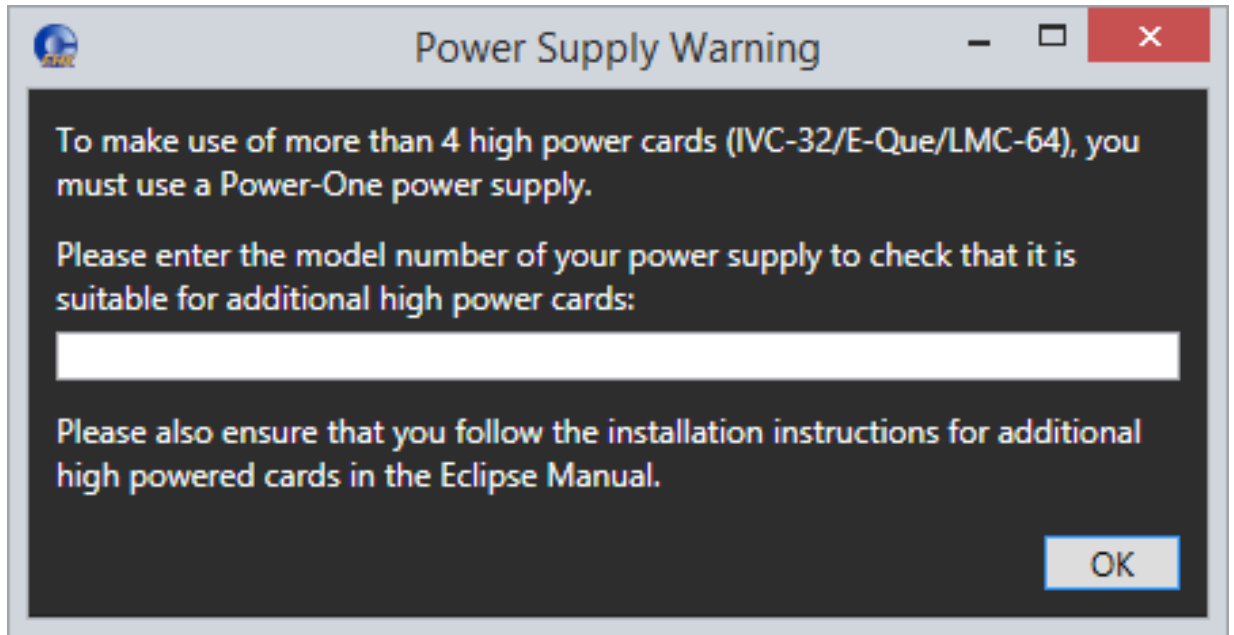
Power Supply Warning

To make use of more than 4 high power cards (IVC-32/E-Que/LMC-64), you must use a Power-One power supply.

Please enter the model number of your power supply to check that it is suitable for additional high power cards:

Please also ensure that you follow the installation instructions for additional high powered cards in the Eclipse Manual.

OK